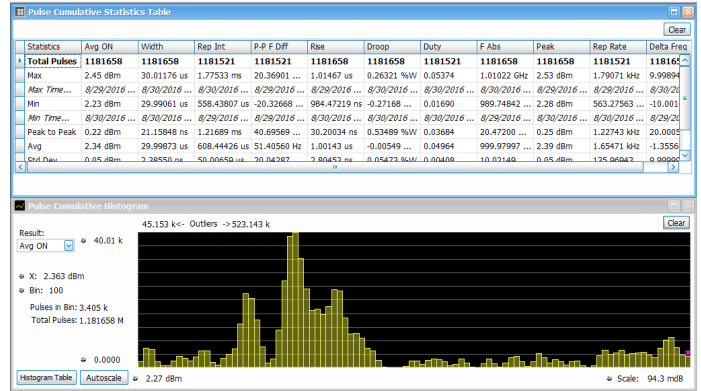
Pulse Cumulative Statistics Table

Clear

| Statistics | Avg ON | Width | Rep Int | P-P F Diff | Rise | Droop | Duty | F Abs | Peak | Rep Rate | Delta Freq |
|---|---|---|---|---|---|---|---|---|---|---|---|
| Total Pulses | 1181658 | 1181658 | 1181521 | 1181658 | 1181658 | 1181658 | 1181521 | 1181658 | 1181658 | 1181521 | 118165 |
| Max | 2.45 dBm | 30.01176 us | 1.77533 ms | 20.36901 ... | 1.01467 us | 0.26321 %W | 0.05374 | 1.01022 GHz | 2.53 dBm | 1.79071 kHz | 9.99894 |
| Max Time... | 8/30/2016 ... | 8/30/2016 ... | 8/29/2016 ... | 8/30/2016 ... | 8/29/2016 ... | 8/30/2016 ... | 8/29/2016 ... | 8/30/2016 ... | 8/29/2016 ... | 8/30/2016 ... | 8/29/20 |
| Min | 2.23 dBm | 29.99061 us | 558.43807 us | -20.32668 ... | 984.47219 ns | -0.27168 ... | 0.01690 | 989.74842 ... | 2.28 dBm | 563.27563 ... | -10.001 |
| Min Time... | 8/30/2016 ... | 8/30/2016 ... | 8/30/2016 ... | 8/29/2016 ... | 8/30/2016 ... | 8/30/2016 ... | 8/30/2016 ... | 8/30/2016 ... | 8/30/2016 ... | 8/29/2016 ... | 8/30/20 |
| Peak to Peak | 0.22 dB | 21.15848 ns | 1.21689 ms | 40.69569 ... | 30.20034 ns | 0.53489 %W | 0.03684 | 20.47200 ... | 0.25 dB | 1.22743 kHz | 20.0005 |
| Avg | 2.34 dBm | 29.99873 us | 608.44426 us | 51.40560 Hz | 1.00143 us | -0.00549 ... | 0.04964 | 999.97997 ... | 2.39 dBm | 1.65471 kHz | -1.3556 |
| Std Dev | 0.05 dBm | 2.38550 ns | 50.00659 us | 20.04287 ... | 2.80452 ns | 0.05473 %W | 0.00408 | 10.02149 ... | 0.05 dBm | 135.96943 ... | 9.99999 |

Pulse Cumulative Histogram

Result:
Avg ON
40.01 k
45.153 k<- Outliers ->523.143 k
Clear
X: 2.363 dBm
Bin: 100
Pulses in Bin: 3.405 k
Total Pulses: 1.181658 M
0.0000
Histogram Table
Autoscale
2.27 dBm
Scale: 94.3 mdB